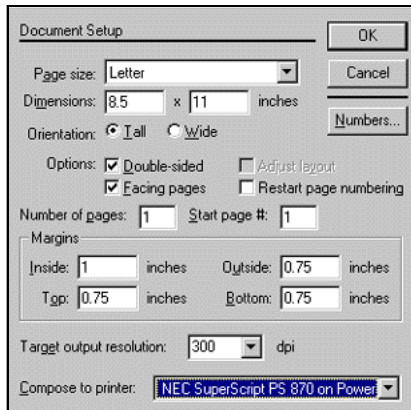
Document Setup

OK

Cancel

Numbers...

Page size: Letter

Dimensions: 8.5 x 11 inches

Orientation: Tall Wide

Options: Double-sided Adjust layout

Facing pages Restart page numbering

Number of pages: 1 Start page #: 1

Margins

Inside: 1 inches Outside: 0.75 inches

Top: 0.75 inches Bottom: 0.75 inches

Target output resolution: 300 dpi

Compose to printer: NEC SuperScript PS 870 on Power